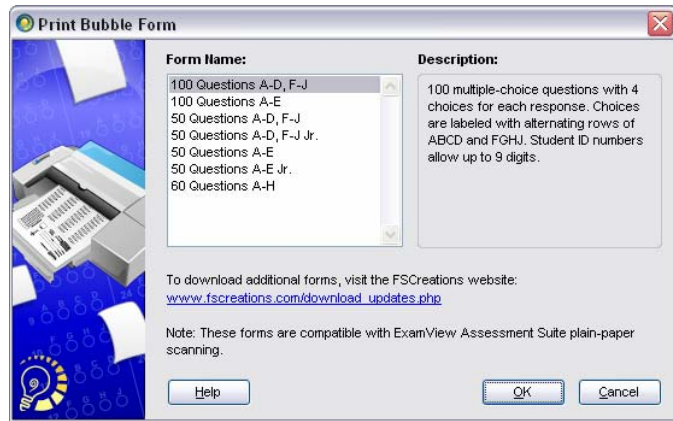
Print Bubble Form

Form Name:

100 Questions A-D, F-J
100 Questions A-E
50 Questions A-D, F-J
50 Questions A-D, F-J Jr.
50 Questions A-E
50 Questions A-E Jr.
60 Questions A-H

Description:

100 multiple-choice questions with 4 choices for each response. Choices are labeled with alternating rows of ABCD and FGHJ. Student ID numbers allow up to 9 digits.

To download additional forms, visit the FSCreations website:
www.fscreations.com/download_updates.php

Note: These forms are compatible with ExamView Assessment Suite plain-paper scanning.

Help

OK

Cancel